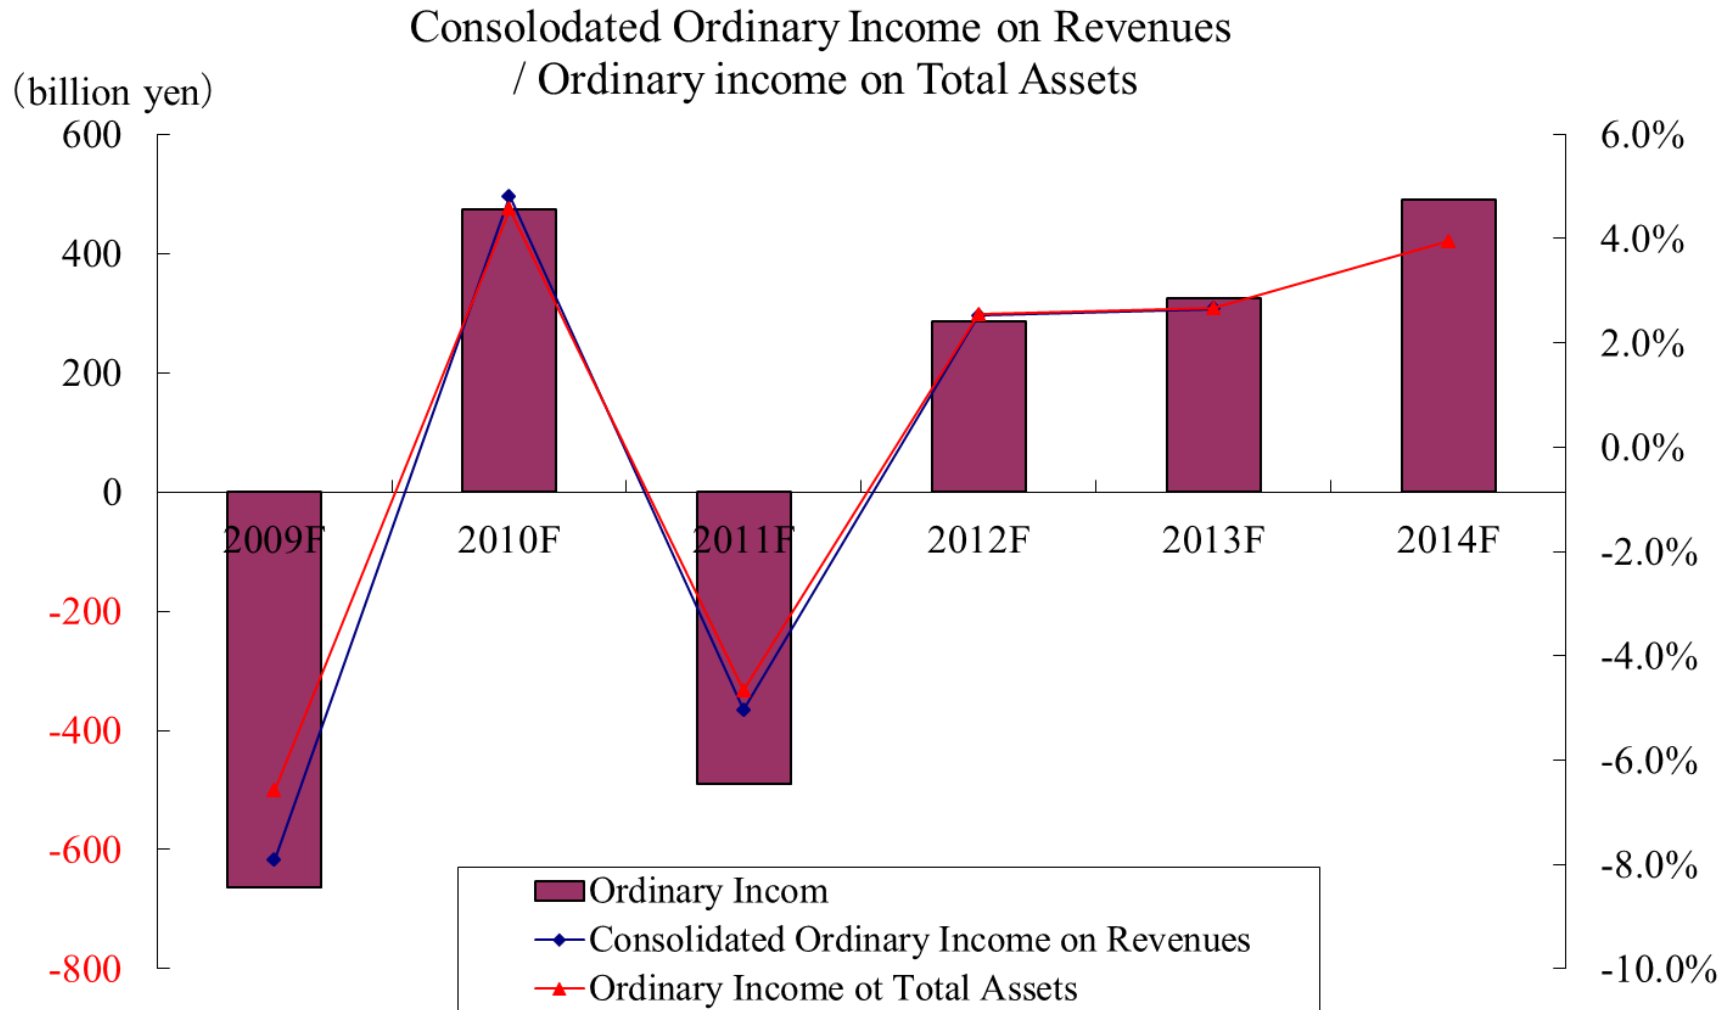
Consolodated Ordinary Income on Revenues / Ordinary income on Total Assets

(billion yen)

600
400
200
0
-200
-400
-600
-800

6.0%
4.0%
2.0%
0.0%
-2.0%
-4.0%
-6.0%
-8.0%
-10.0%

2009F
2010F
2011F
2012F
2013F
2014F

Ordinary Incom
Consolidated Ordinary Income on Revenues
Ordinary Income ot Total Assets